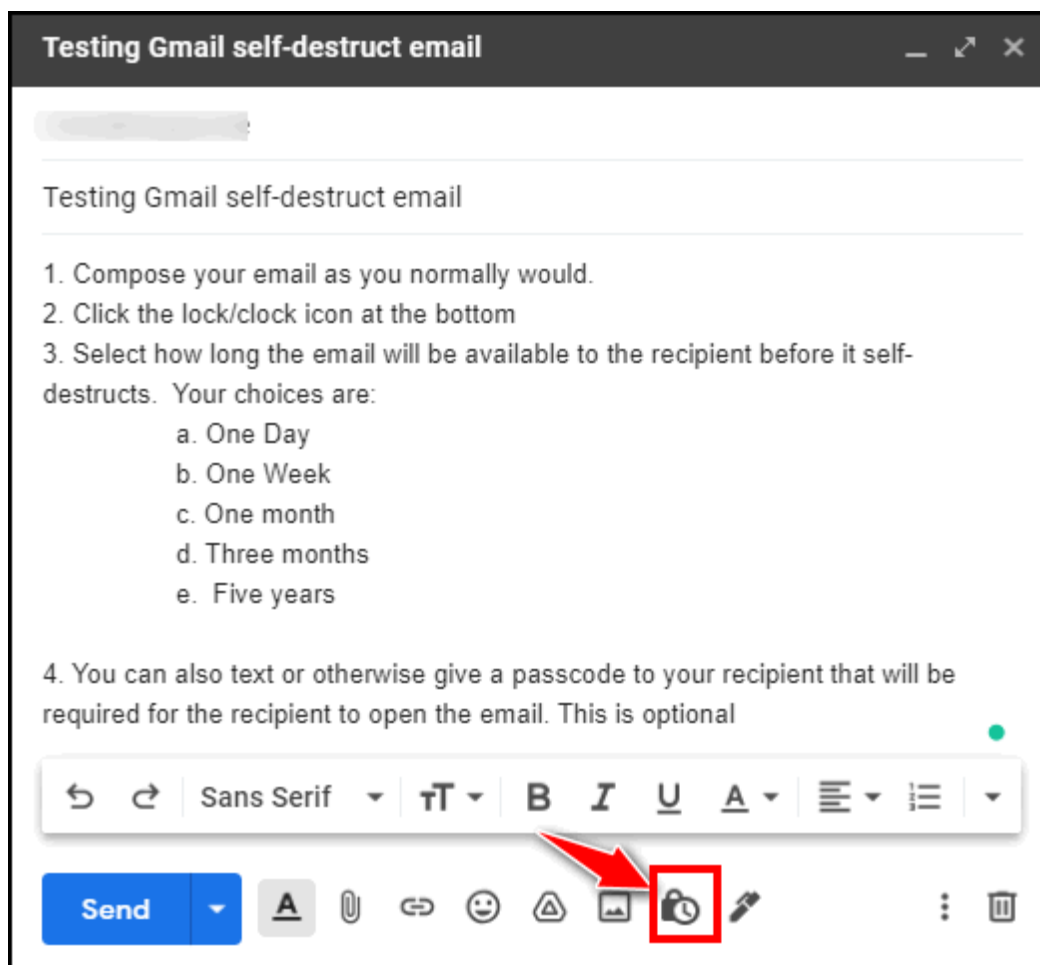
Testing Gmail self-destruct email

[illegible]

Testing Gmail self-destruct email

1. Compose your email as you normally would.
2. Click the lock/clock icon at the bottom
3. Select how long the email will be available to the recipient before it self-destructs. Your choices are:
a. One Day
b. One Week
c. One month
d. Three months
e. Five years

4. You can also text or otherwise give a passcode to your recipient that will be required for the recipient to open the email. This is optional

Sans Serif

Send